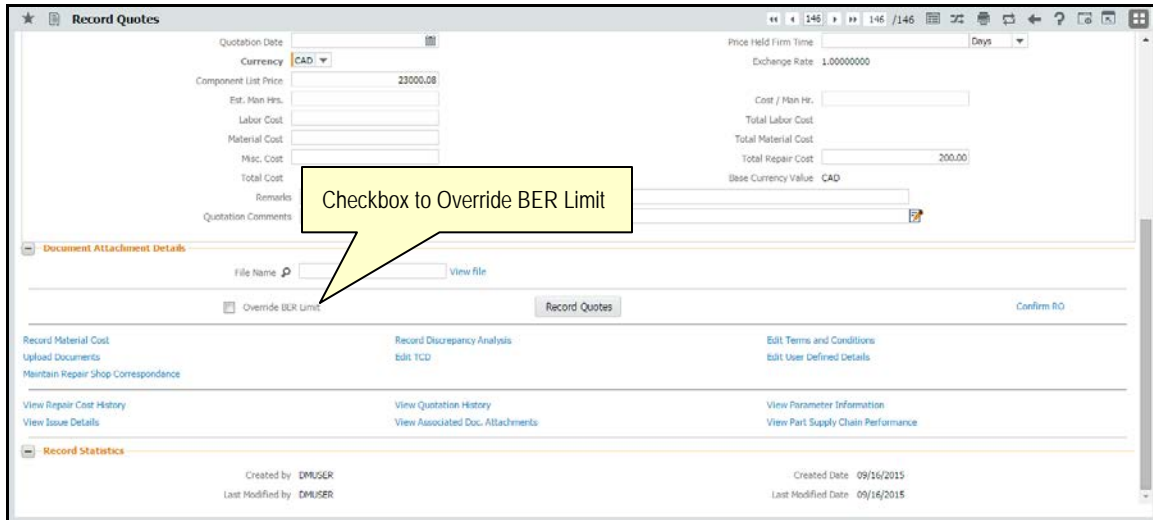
Record Quotes

146 146 /146

Quotation Date
Price Held Firm Time
Days
Currency CAD
Exchange Rate 1.00000000
Component List Price 23000.08
Est. Man Hrs.
Cost / Man Hr.
Labor Cost
Total Labor Cost
Material Cost
Total Material Cost
Misc. Cost
Total Repair Cost 200.00
Total Cost
Base Currency Value CAD
Remarks
Quotation Comments

Checkbox to Override BER Limit

Document Attachment Details

File Name
View file

Override BER Limit
Record Quotes
Confirm RO

Record Material Cost
Record Discrepancy Analysis
Edit Terms and Conditions
Upload Documents
Edit TCD
Edit User Defined Details
Maintain Repair Shop Correspondance

View Repair Cost History
View Quotation History
View Parameter Information
View Issue Details
View Associated Doc. Attachments
View Part Supply Chain Performance

Record Statistics

Created by DMUSER
Created Date 09/16/2015
Last Modified by DMUSER
Last Modified Date 09/16/2015